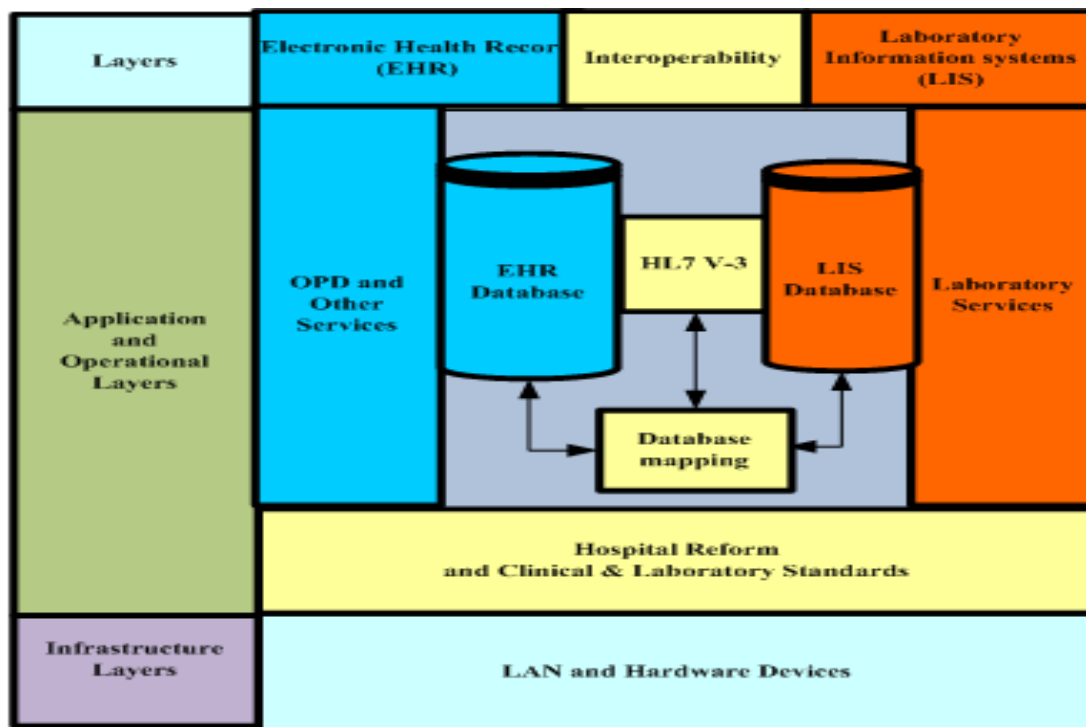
Layers

Electronic Health Recor (EHR)

Interoperability

Laboratory Information systems (LIS)

Application and Operational Layers

OPD and Other Services

EHR Database

HL7 V-3

LIS Database

Laboratory Services

Database mapping

Hospital Reform and Clinical & Laboratory Standards

Infrastructure Layers

LAN and Hardware Devices